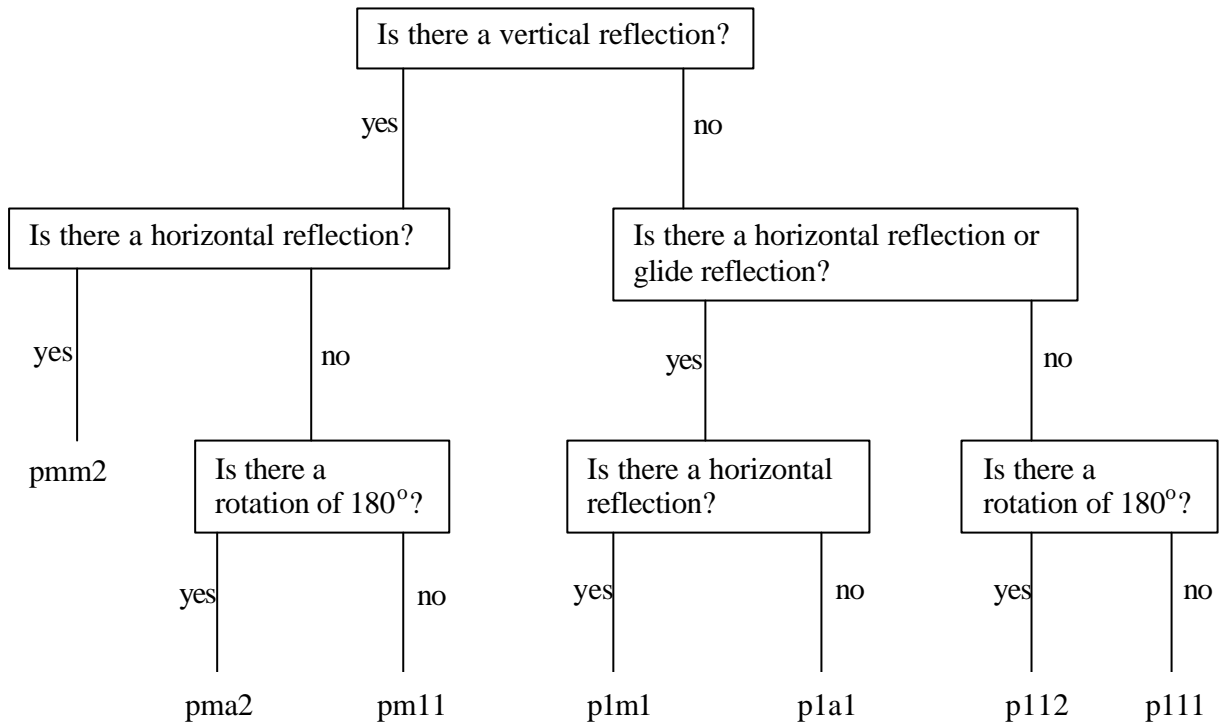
Is there a vertical reflection?

yes

no

Is there a horizontal reflection?

Is there a horizontal reflection or glide reflection?

yes

no

yes

no

pmm2

Is there a rotation of $180^o$?

Is there a horizontal reflection?

Is there a rotation of $180^o$?

yes

no

yes

no

yes

no

pma2

pm11

p1m1

p1a1

p112

p111